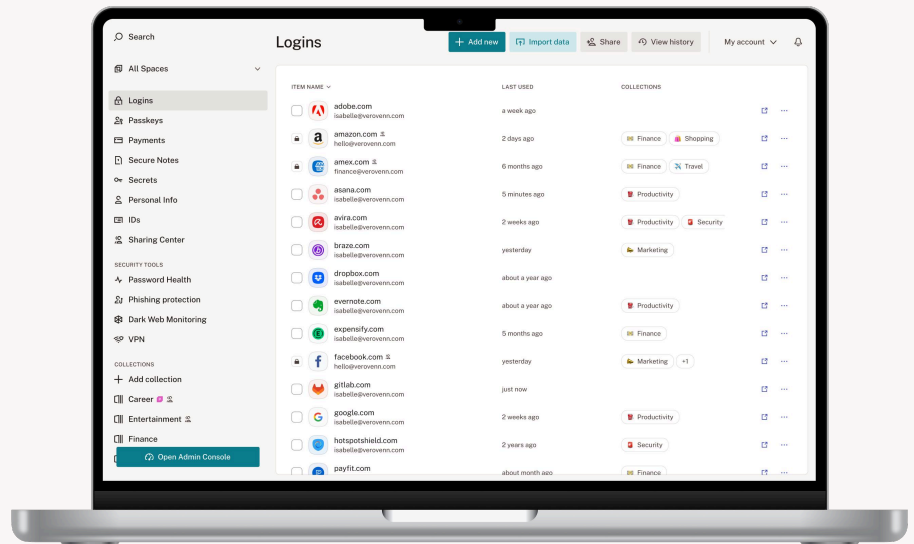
Search

All Spaces

Logins
Passkeys
Payments
Secure Notes
Secrets
Personal Info
IDs
Sharing Center

SECURITY TOOLS
Password Health
Phishing protection
Dark Web Monitoring
VPN

COLLECTIONS
Add collection
Career
Entertainment
Finance

Open Admin Console

Logins

Add new
Import data
Share
View history
My account

| ITEM NAME | LAST USED | COLLECTIONS |
|---|---|---|
| adobe.com isabelle@verovenn.com | a week ago | |
| amazon.com hello@verovenn.com | 2 days ago | Finance, Shopping |
| amex.com finance@verovenn.com | 6 months ago | Finex, Travel |
| asana.com isabelle@verovenn.com | 5 minutes ago | Productivity |
| avira.com isabelle@verovenn.com | 2 weeks ago | Productivity, Security |
| braze.com isabelle@verovenn.com | yesterday | Marketing |
| dropbox.com isabelle@verovenn.com | about a year ago | |
| evernote.com isabelle@verovenn.com | about a year ago | Productivity |
| expensify.com isabelle@verovenn.com | 5 months ago | Finance |
| facebook.com hello@verovenn.com | yesterday | Marketing, +1 |
| gitlab.com isabelle@verovenn.com | just now | |
| google.com isabelle@verovenn.com | 2 weeks ago | Productivity |
| hotspotshield.com isabelle@verovenn.com | 2 years ago | Security |
| payfit.com | about month ago | Finance |